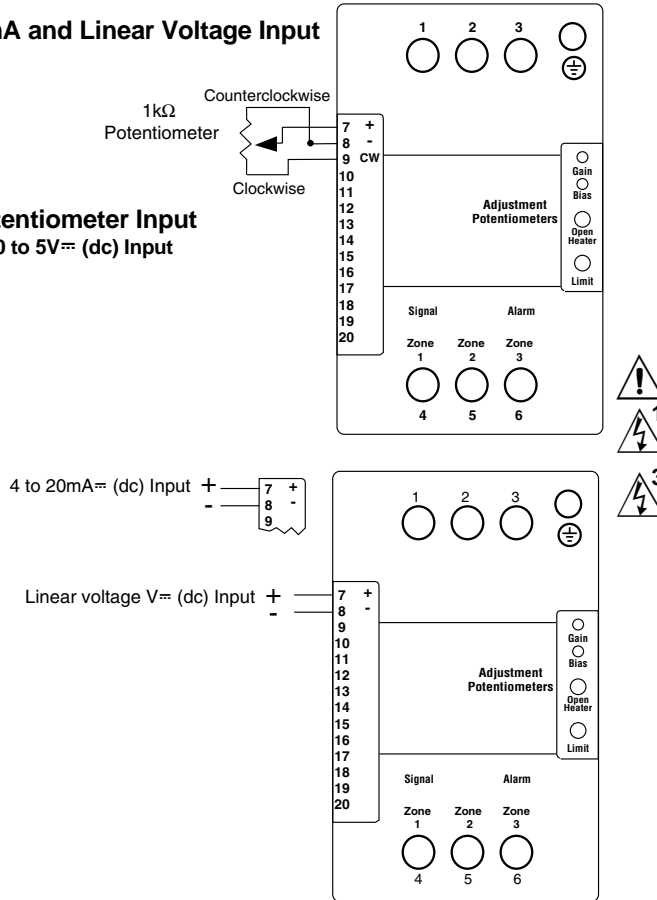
mA and Linear Voltage Input

1kΩ Potentiometer

Counterclockwise

Clockwise

7 +
8 -
9 CW
10
11
12
13
14
15
16
17
18
19
20

tentiometer Input
0 to 5V⎓ (dc) Input

1 2 3

Gain
Bias
Open Heater
Limit

Adjustment Potentiometers

Signal
Alarm

Zone 1
Zone 2
Zone 3

4 5 6

4 to 20mA⎓ (dc) Input + -

7 +
8 -
9

Linear voltage V⎓ (dc) Input + -

7 +
8 -
9
10
11
12
13
14
15
16
17
18
19
20

1 2 3

Gain
Bias
Open Heater
Limit

Adjustment Potentiometers

Signal
Alarm

Zone 1
Zone 2
Zone 3

4 5 6